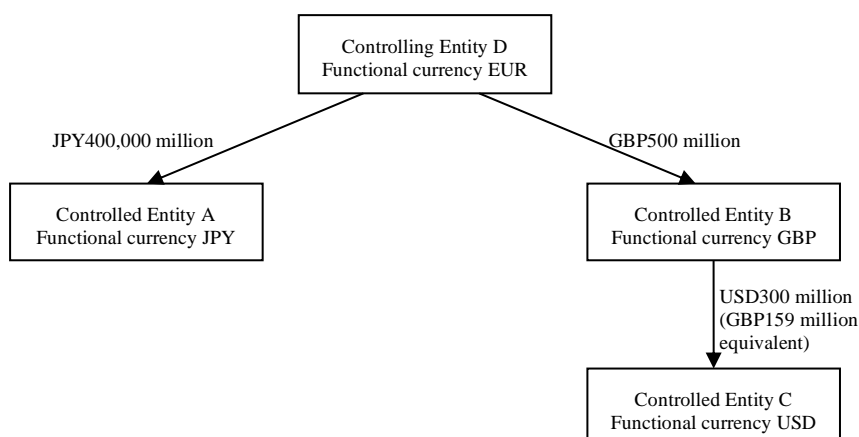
Controlling Entity D
Functional currency EUR

JPY400,000 million

GBP500 million

Controlled Entity A
Functional currency JPY

Controlled Entity B
Functional currency GBP

USD300 million
(GBP159 million equivalent)

Controlled Entity C
Functional currency USD